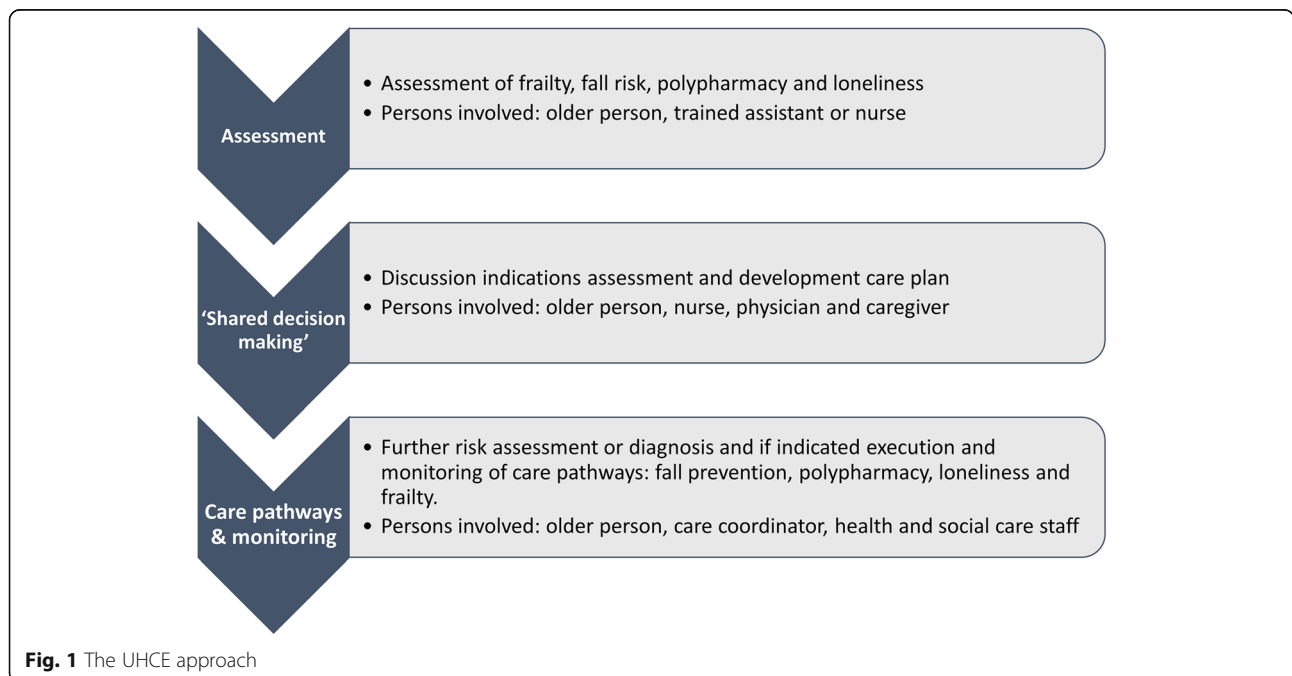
Assessment

• Assessment of frailty, fall risk, polypharmacy and loneliness
• Persons involved: older person, trained assistant or nurse

'Shared decision making'

• Discussion indications assessment and development care plan
• Persons involved: older person, nurse, physician and caregiver

Care pathways & monitoring

• Further risk assessment or diagnosis and if indicated execution and monitoring of care pathways: fall prevention, polypharmacy, loneliness and frailty.
• Persons involved: older person, care coordinator, health and social care staff

**Fig. 1** The UHCE approach